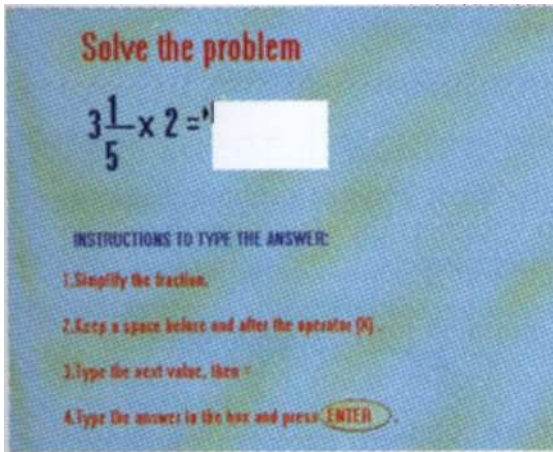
Solve the problem

$3\frac{1}{5} \times 2 =$

INSTRUCTIONS TO TYPE THE ANSWER:

1.Simplify the fraction.

2.Keep a space before and after the operator (X) .

3.Type the next value, then =

4.Type the answer in the box and press ENTER .